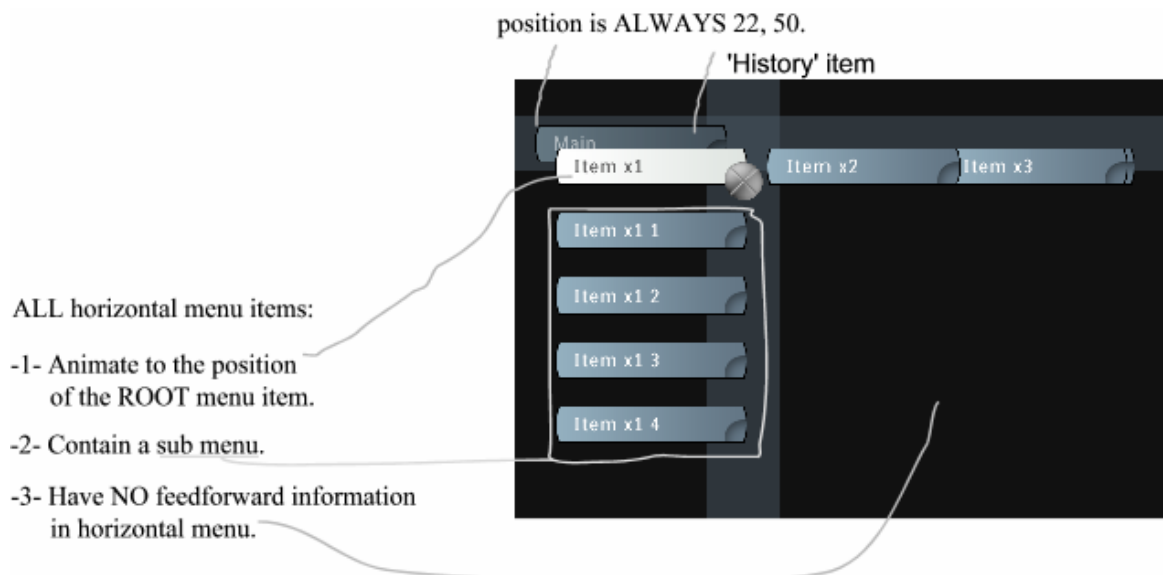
position is ALWAYS 22, 50.

'History' item

Main

Item x1

Item x2

Item x3

Item x1 1

Item x1 2

Item x1 3

Item x1 4

ALL horizontal menu items:

-1- Animate to the position of the ROOT menu item.

-2- Contain a sub menu.

-3- Have NO feedforward information in horizontal menu.